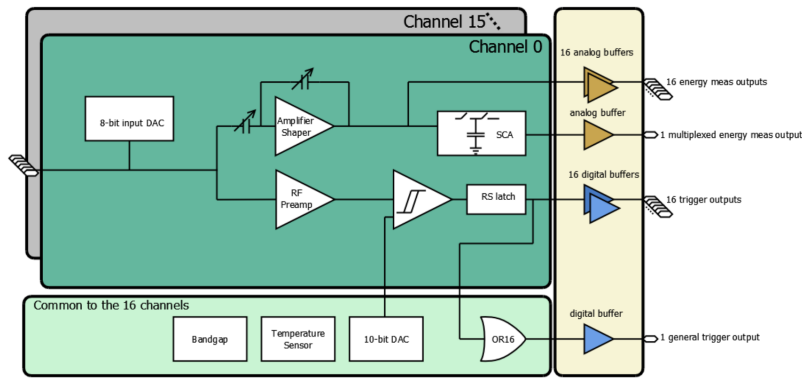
Channel 15

Channel 0

8-bit input DAC

Amplifier Shaper

SCA

RF Preamp

RS latch

16 analog buffers

16 energy meas outputs

analog buffer

1 multiplexed energy meas output

16 digital buffers

16 trigger outputs

Common to the 16 channels

Bandgap

Temperature Sensor

10-bit DAC

OR16

digital buffer

1 general trigger output